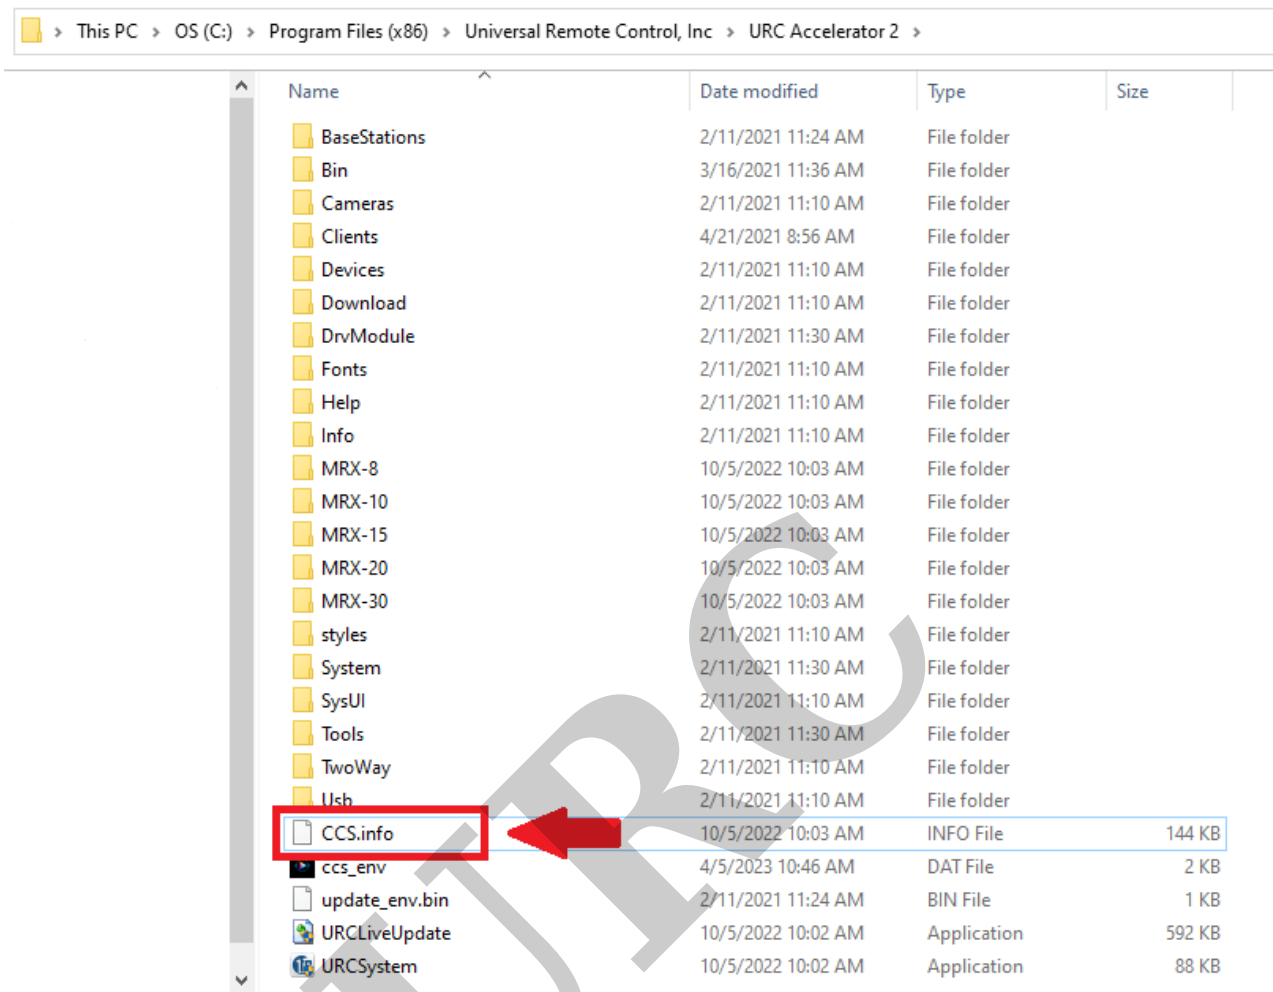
This PC > OS (C:) > Program Files (x86) > Universal Remote Control, Inc > URC Accelerator 2 >

| Name | Date modified | Type | Size |
|---|---|---|---|
| BaseStations | 2/11/2021 11:24 AM | File folder | |
| Bin | 3/16/2021 11:36 AM | File folder | |
| Cameras | 2/11/2021 11:10 AM | File folder | |
| Clients | 4/21/2021 8:56 AM | File folder | |
| Devices | 2/11/2021 11:10 AM | File folder | |
| Download | 2/11/2021 11:10 AM | File folder | |
| DrvModule | 2/11/2021 11:30 AM | File folder | |
| Fonts | 2/11/2021 11:10 AM | File folder | |
| Help | 2/11/2021 11:10 AM | File folder | |
| Info | 2/11/2021 11:10 AM | File folder | |
| MRX-8 | 10/5/2022 10:03 AM | File folder | |
| MRX-10 | 10/5/2022 10:03 AM | File folder | |
| MRX-15 | 10/5/2022 10:03 AM | File folder | |
| MRX-20 | 10/5/2022 10:03 AM | File folder | |
| MRX-30 | 10/5/2022 10:03 AM | File folder | |
| styles | 2/11/2021 11:10 AM | File folder | |
| System | 2/11/2021 11:30 AM | File folder | |
| SysUI | 2/11/2021 11:10 AM | File folder | |
| Tools | 2/11/2021 11:30 AM | File folder | |
| TwoWay | 2/11/2021 11:10 AM | File folder | |
| Usb | 2/11/2021 11:10 AM | File folder | |
| CCS.info | 10/5/2022 10:03 AM | INFO File | 144 KB |
| ccs_env | 4/5/2023 10:46 AM | DAT File | 2 KB |
| update_env.bin | 2/11/2021 11:24 AM | BIN File | 1 KB |
| URCLiveUpdate | 10/5/2022 10:02 AM | Application | 592 KB |
| URCSystem | 10/5/2022 10:02 AM | Application | 88 KB |

URC